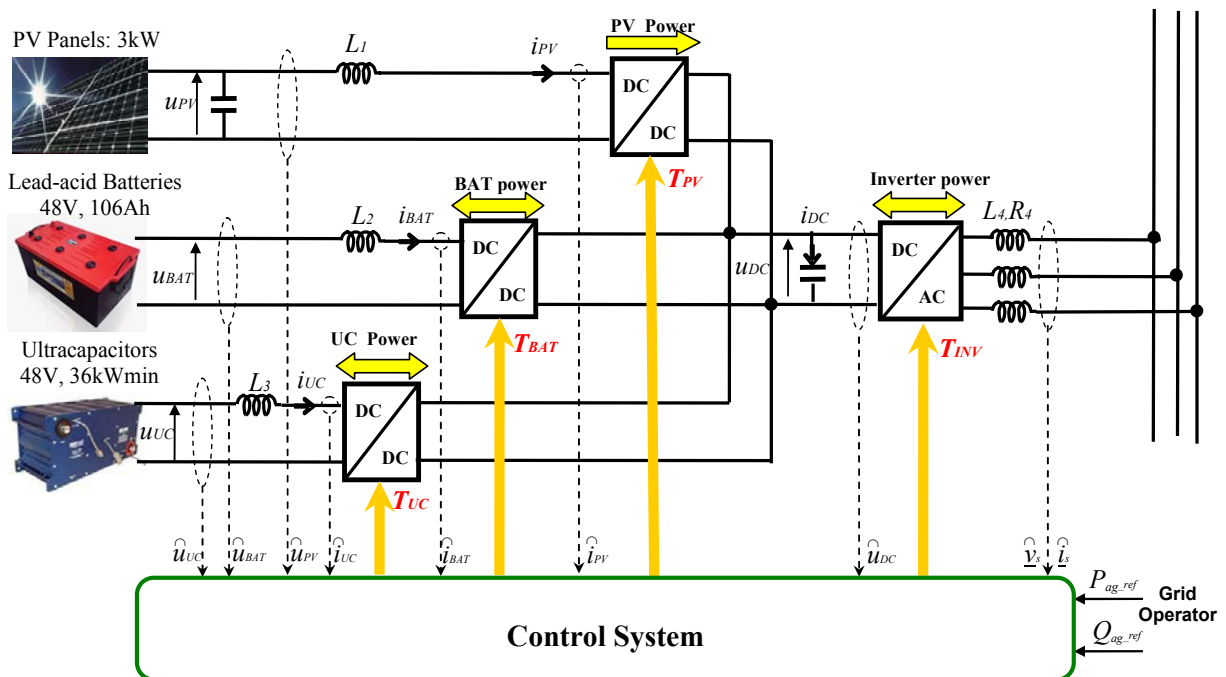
PV Panels: 3kW

$u_{PV}$

$L_1$

$i_{PV}$

PV Power

DC

DC

$T_{PV}$

Lead-acid Batteries 48V, 106Ah

$u_{BAT}$

$L_2$

$i_{BAT}$

BAT power

DC

DC

$T_{BAT}$

$i_{DC}$

$u_{DC}$

Inverter power

DC

AC

$L_4, R_4$

$T_{INV}$

Ultracapacitors 48V, 36kWmin

$u_{UC}$

$L_3$

$i_{UC}$

UC Power

DC

DC

$T_{UC}$

$\hat{u}_{UC}$ $\hat{u}_{BAT}$ $\hat{u}_{PV}$ $\hat{i}_{UC}$ $\hat{i}_{BAT}$ $\hat{i}_{PV}$ $\hat{u}_{DC}$ $\hat{\underline{v}}_s$ $\hat{\underline{i}}_s$

$P_{ag\_ref}$

$Q_{ag\_ref}$

Grid Operator

Control System